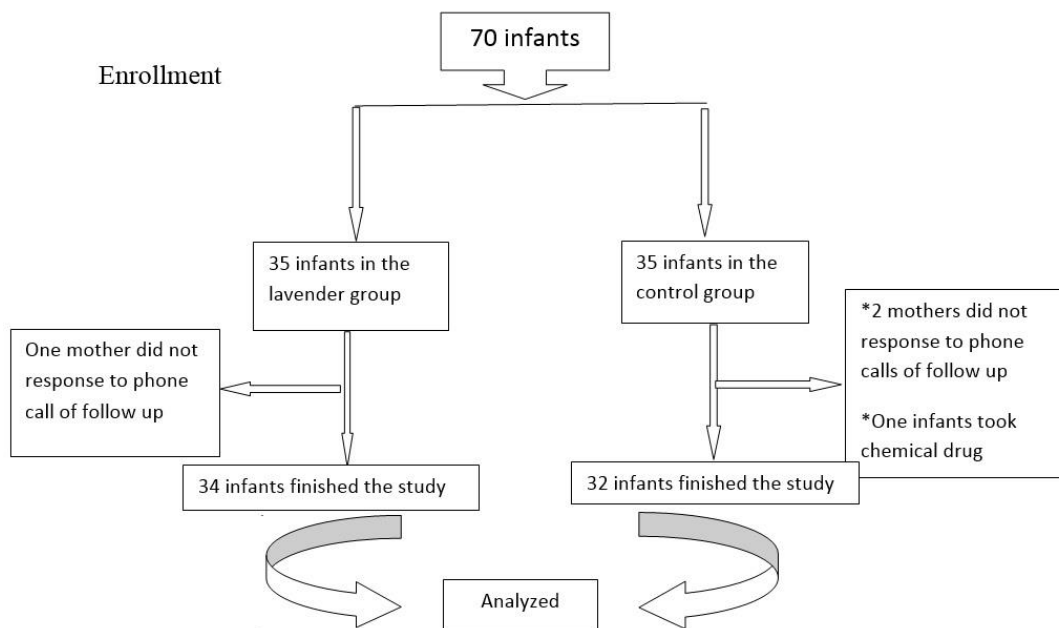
70 infants

Enrollment

35 infants in the lavender group

35 infants in the control group

One mother did not response to phone call of follow up

*2 mothers did not response to phone calls of follow up

*One infants took chemical drug

34 infants finished the study

32 infants finished the study

Analyzed